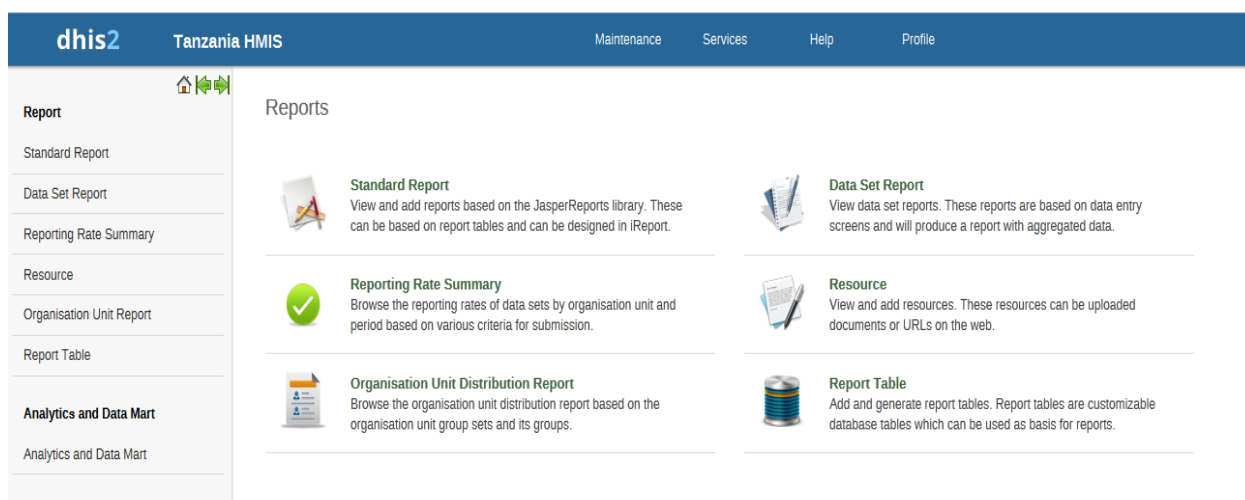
dhis2 Tanzania HMIS

Maintenance Services Help Profile

Report

Standard Report

Data Set Report

Reporting Rate Summary

Resource

Organisation Unit Report

Report Table

Analytics and Data Mart

Analytics and Data Mart

Reports

Standard Report
View and add reports based on the JasperReports library. These can be based on report tables and can be designed in iReport.

Data Set Report
View data set reports. These reports are based on data entry screens and will produce a report with aggregated data.

Reporting Rate Summary
Browse the reporting rates of data sets by organisation unit and period based on various criteria for submission.

Resource
View and add resources. These resources can be uploaded documents or URLs on the web.

Organisation Unit Distribution Report
Browse the organisation unit distribution report based on the organisation unit group sets and its groups.

Report Table
Add and generate report tables. Report tables are customizable database tables which can be used as basis for reports.